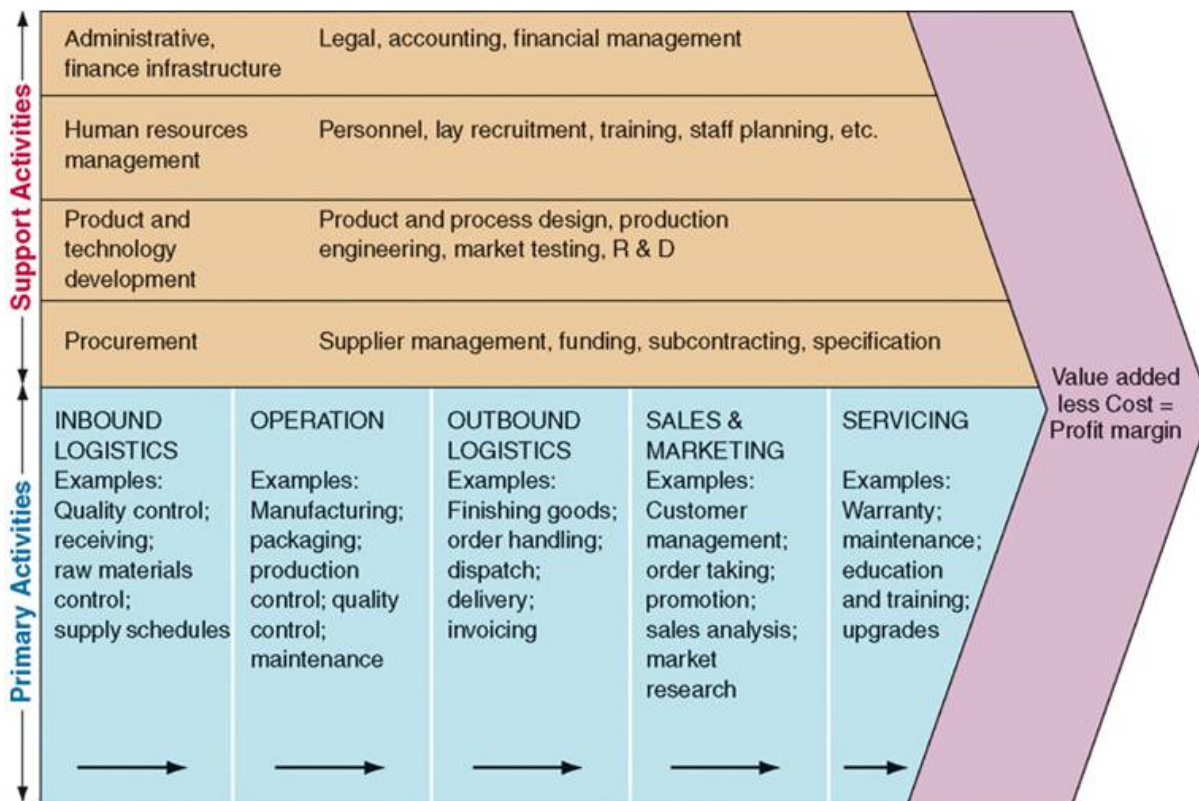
Support Activities

| | |
|---|---|
| Administrative, finance infrastructure | Legal, accounting, financial management |
| Human resources management | Personnel, lay recruitment, training, staff planning, etc. |
| Product and technology development | Product and process design, production engineering, market testing, R & D |
| Procurement | Supplier management, funding, subcontracting, specification |

Primary Activities

| INBOUND LOGISTICS | OPERATION | OUTBOUND LOGISTICS | SALES & MARKETING | SERVICING |
|---|---|---|---|---|
| Examples: Quality control; receiving; raw materials control; supply schedules | Examples: Manufacturing; packaging; production control; quality control; maintenance | Examples: Finishing goods; order handling; dispatch; delivery; invoicing | Examples: Customer management; order taking; promotion; sales analysis; market research | Examples: Warranty; maintenance; education and training; upgrades |

Value added less Cost = Profit margin